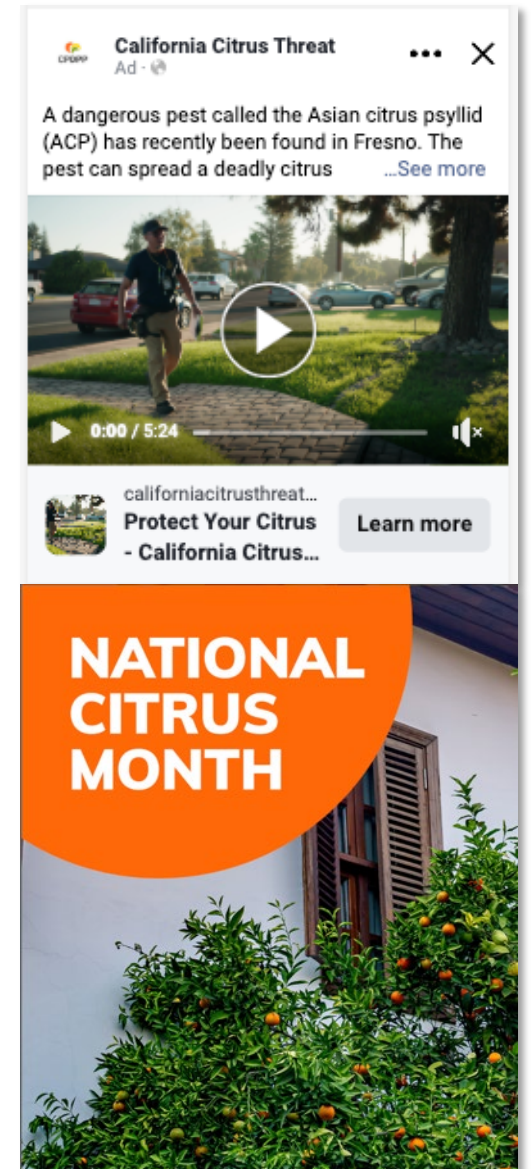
CPDPP
California Citrus Threat
Ad ·

A dangerous pest called the Asian citrus psyllid (ACP) has recently been found in Fresno. The pest can spread a deadly citrus ...See more

0:00 / 5:24

californiacitrusthreat...
Protect Your Citrus - California Citrus...
Learn more

NATIONAL CITRUS MONTH